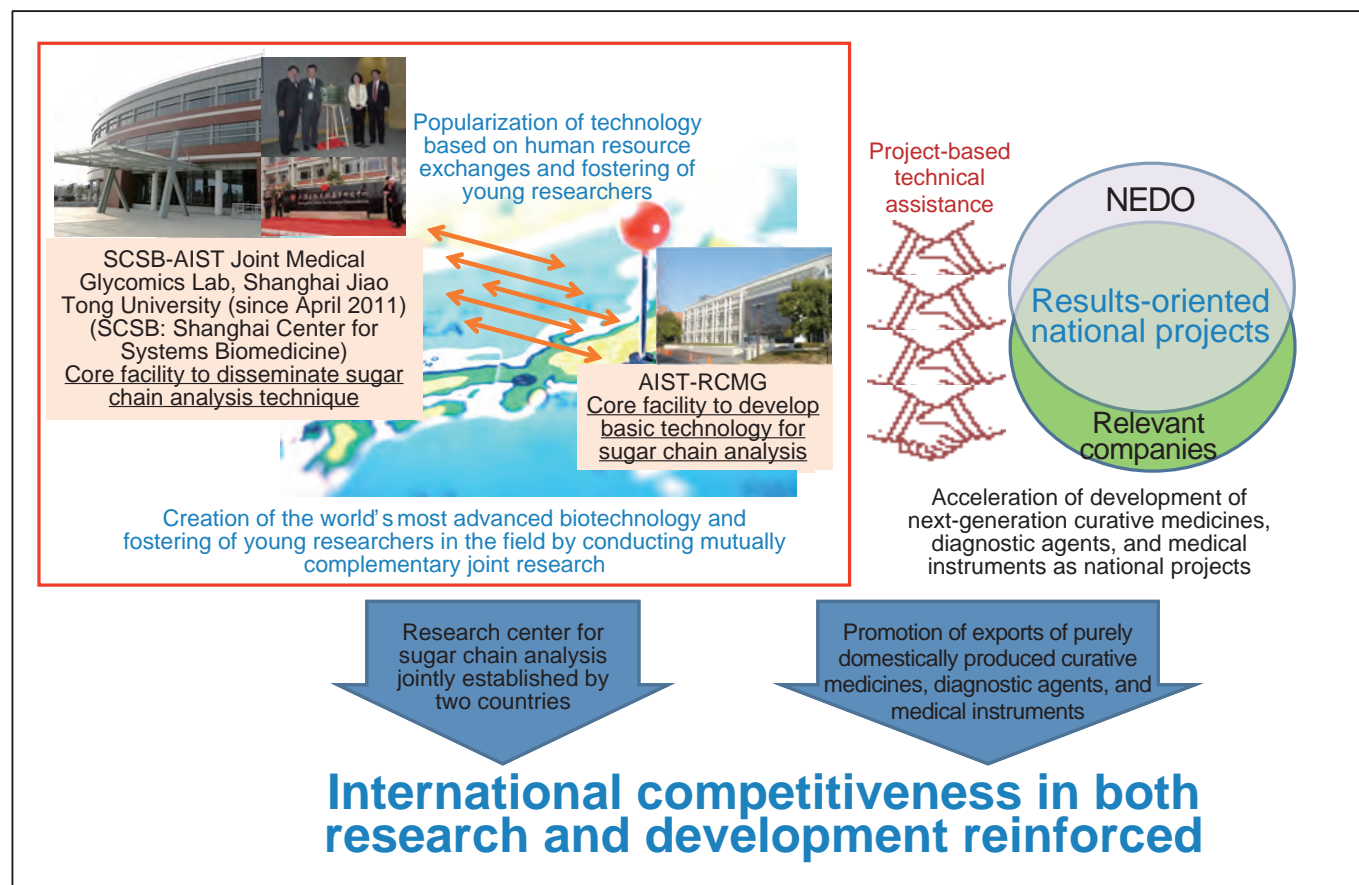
Popularization of technology based on human resource exchanges and fostering of young researchers

SCSB-AIST Joint Medical Glycomics Lab, Shanghai Jiao Tong University (since April 2011) (SCSB: Shanghai Center for Systems Biomedicine)
Core facility to disseminate sugar chain analysis technique

AIST-RCMG
Core facility to develop basic technology for sugar chain analysis

Creation of the world's most advanced biotechnology and fostering of young researchers in the field by conducting mutually complementary joint research

Project-based technical assistance

NEDO

Results-oriented national projects

Relevant companies

Acceleration of development of next-generation curative medicines, diagnostic agents, and medical instruments as national projects

Research center for sugar chain analysis jointly established by two countries

Promotion of exports of purely domestically produced curative medicines, diagnostic agents, and medical instruments

International competitiveness in both research and development reinforced